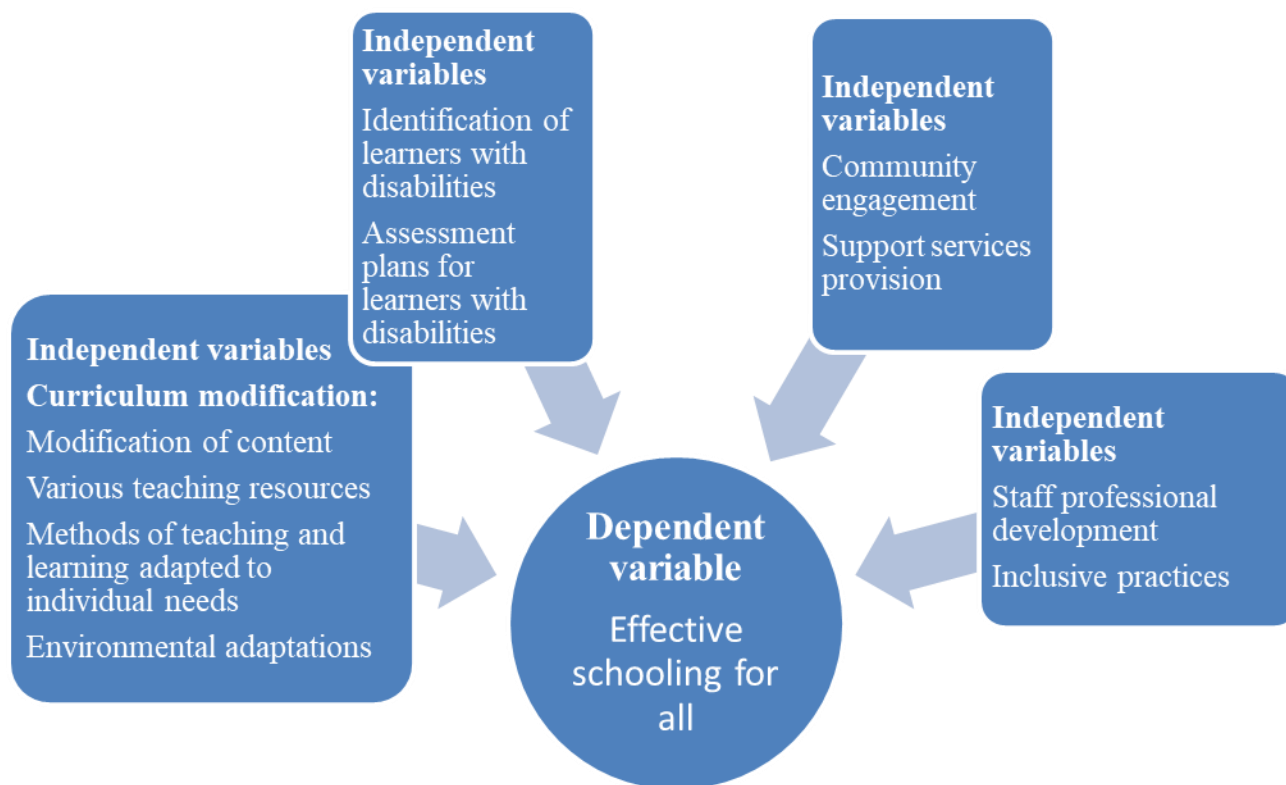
Independent variables
Identification of learners with disabilities
Assessment plans for learners with disabilities

Independent variables
Community engagement
Support services provision

Independent variables
Curriculum modification:
Modification of content
Various teaching resources
Methods of teaching and learning adapted to individual needs
Environmental adaptations

Independent variables
Staff professional development
Inclusive practices

Dependent variable
Effective schooling for all